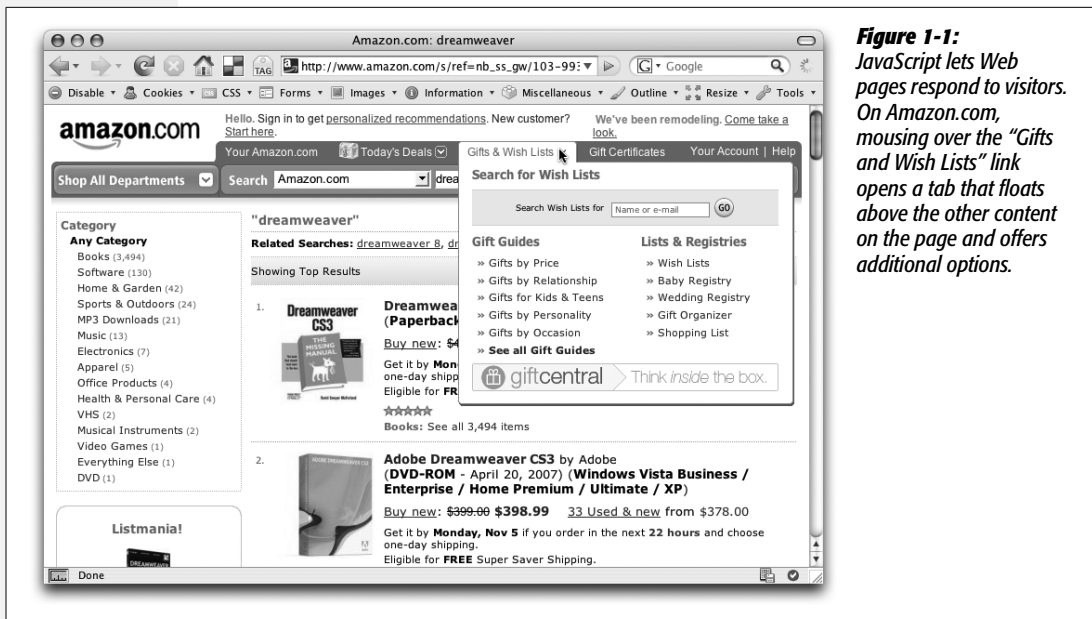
Amazon.com: dreamweaver

TAG http://www.amazon.com/s/ref=nb_ss_gw/103-99 Google

Disable Cookies CSS Forms Images Information Miscellaneous Outline Resize Tools

amazon.com Hello. Sign in to get personalized recommendations. New customer? Start here. We've been remodeling. Come take a look.

Your Amazon.com Today's Deals Gifts & Wish Lists Gift Certificates Your Account | Help

Shop All Departments Search Amazon.com drea

Search for Wish Lists

Search Wish Lists for Name or e-mail GO

Gift Guides
» Gifts by Price
» Gifts by Relationship
» Gifts for Kids & Teens
» Gifts by Personality
» Gifts by Occasion
» See all Gift Guides

Lists & Registries
» Wish Lists
» Baby Registry
» Wedding Registry
» Gift Organizer
» Shopping List

giftcentral Think inside the box.

Category
Any Category
Books (3,494)
Software (130)
Home & Garden (42)
Sports & Outdoors (24)
MP3 Downloads (21)
Music (13)
Electronics (7)
Apparel (5)
Office Products (4)
Health & Personal Care (4)
VHS (2)
Musical Instruments (2)
Video Games (1)
Everything Else (1)
DVD (1)

Listmania!

"dreamweaver"
Related Searches: dreamweaver 8, dr

Showing Top Results

1. Dreamweaver CS3 THE MISSING MANUAL

Dreamwea (Paperback

Buy new: $4

Get it by Mond one-day shipp Eligible for FR

Books: See all 3,494 items

2. Adobe Dreamweaver CS3 by Adobe
(DVD-ROM - April 20, 2007) (Windows Vista Business / Enterprise / Home Premium / Ultimate / XP)

Buy new: $399.00 $398.99 33 Used & new from $378.00

Get it by Monday, Nov 5 if you order in the next 22 hours and choose one-day shipping.
Eligible for FREE Super Saver Shipping.

Done

Figure 1-1:
JavaScript lets Web pages respond to visitors. On Amazon.com, mousing over the "Gifts and Wish Lists" link opens a tab that floats above the other content on the page and offers additional options.